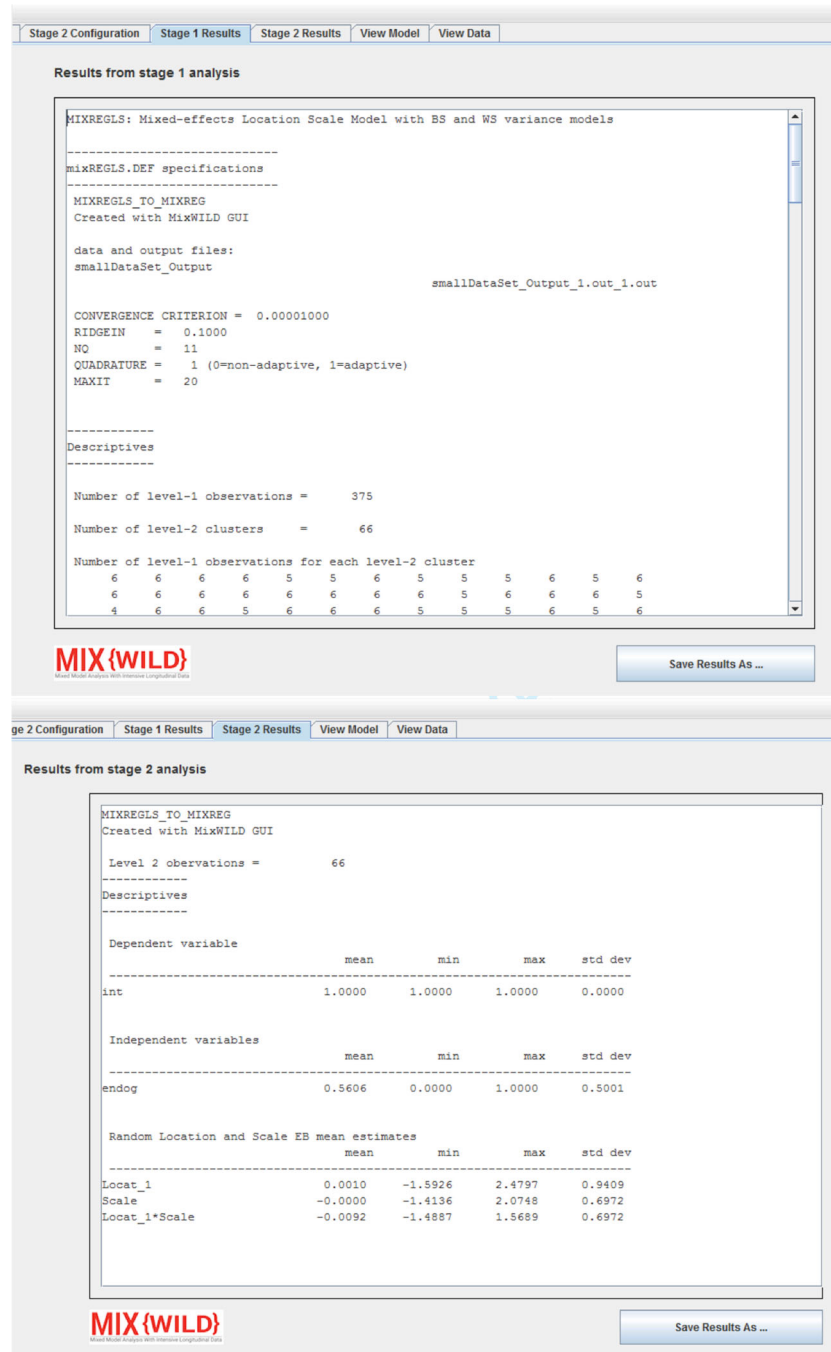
Stage 2 Configuration | Stage 1 Results | Stage 2 Results | View Model | View Data

Results from stage 1 analysis

MIXREGLS: Mixed-effects Location Scale Model with BS and WS variance models

-----------------------------
mixREGLS.DEF specifications
-----------------------------
MIXREGLS_TO_MIXREG
Created with MixWILD GUI

data and output files:
smallDataSet_Output
smallDataSet_Output_1.out_1.out

CONVERGENCE CRITERION = 0.00001000
RIDGEIN = 0.1000
NQ = 11
QUADRATURE = 1 (0=non-adaptive, 1=adaptive)
MAXIT = 20

------------
Descriptives
------------

Number of level-1 observations = 375

Number of level-2 clusters = 66

Number of level-1 observations for each level-2 cluster
6 6 6 6 5 5 6 5 5 5 6 5 6
6 6 6 6 6 6 6 6 5 6 6 6 5
4 6 6 5 6 6 6 5 5 5 6 5 6

MIX{WILD}
Mixed Model Analysis With Intensive Longitudinal Data

Save Results As ...

ge 2 Configuration | Stage 1 Results | Stage 2 Results | View Model | View Data

Results from stage 2 analysis

MIXREGLS_TO_MIXREG
Created with MixWILD GUI

Level 2 obervations = 66
------------
Descriptives
------------

Dependent variable

| | mean | min | max | std dev |
|---|---|---|---|---|
| int | 1.0000 | 1.0000 | 1.0000 | 0.0000 |

Independent variables

| | mean | min | max | std dev |
|---|---|---|---|---|
| endog | 0.5606 | 0.0000 | 1.0000 | 0.5001 |

Random Location and Scale EB mean estimates

| | mean | min | max | std dev |
|---|---|---|---|---|
| Locat_1 | 0.0010 | -1.5926 | 2.4797 | 0.9409 |
| Scale | -0.0000 | -1.4136 | 2.0748 | 0.6972 |
| Locat_1*Scale | -0.0092 | -1.4887 | 1.5689 | 0.6972 |

MIX{WILD}
Mixed Model Analysis With Intensive Longitudinal Data

Save Results As ...